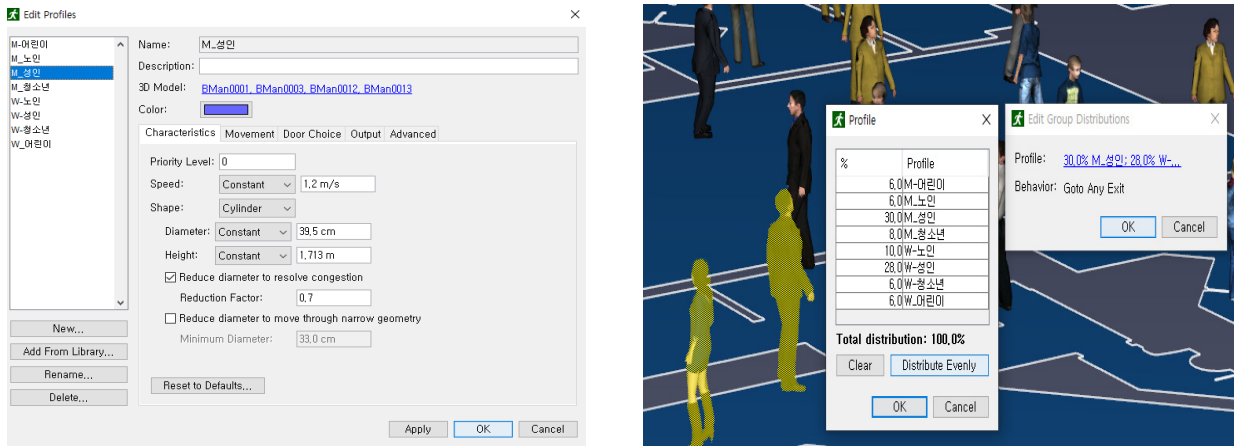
Edit Profiles

M-어린이
M_노인
M_성인
M_청소년
W-노인
W-성인
W-청소년
W_어린이

Name: M_성인
Description:
3D Model: BMan0001, BMan0003, BMan0012, BMan0013
Color:

Characteristics | Movement | Door Choice | Output | Advanced

Priority Level: 0
Speed: Constant 1,2 m/s
Shape: Cylinder
Diameter: Constant 39,5 cm
Height: Constant 1,713 m
☑ Reduce diameter to resolve congestion
Reduction Factor: 0,7
☐ Reduce diameter to move through narrow geometry
Minimum Diameter: 33,0 cm

Reset to Defaults...

New...
Add From Library...
Rename...
Delete...

Apply | OK | Cancel

Profile

| % | Profile |
|---|---|
| 6,0 | M-어린이 |
| 6,0 | M_노인 |
| 30,0 | M_성인 |
| 8,0 | M_청소년 |
| 10,0 | W-노인 |
| 28,0 | W-성인 |
| 6,0 | W-청소년 |
| 6,0 | W_어린이 |

Total distribution: 100,0%

Clear | Distribute Evenly

OK | Cancel

Edit Group Distributions

Profile: 30,0% M_성인; 28,0% W-...
Behavior: Goto Any Exit

OK | Cancel